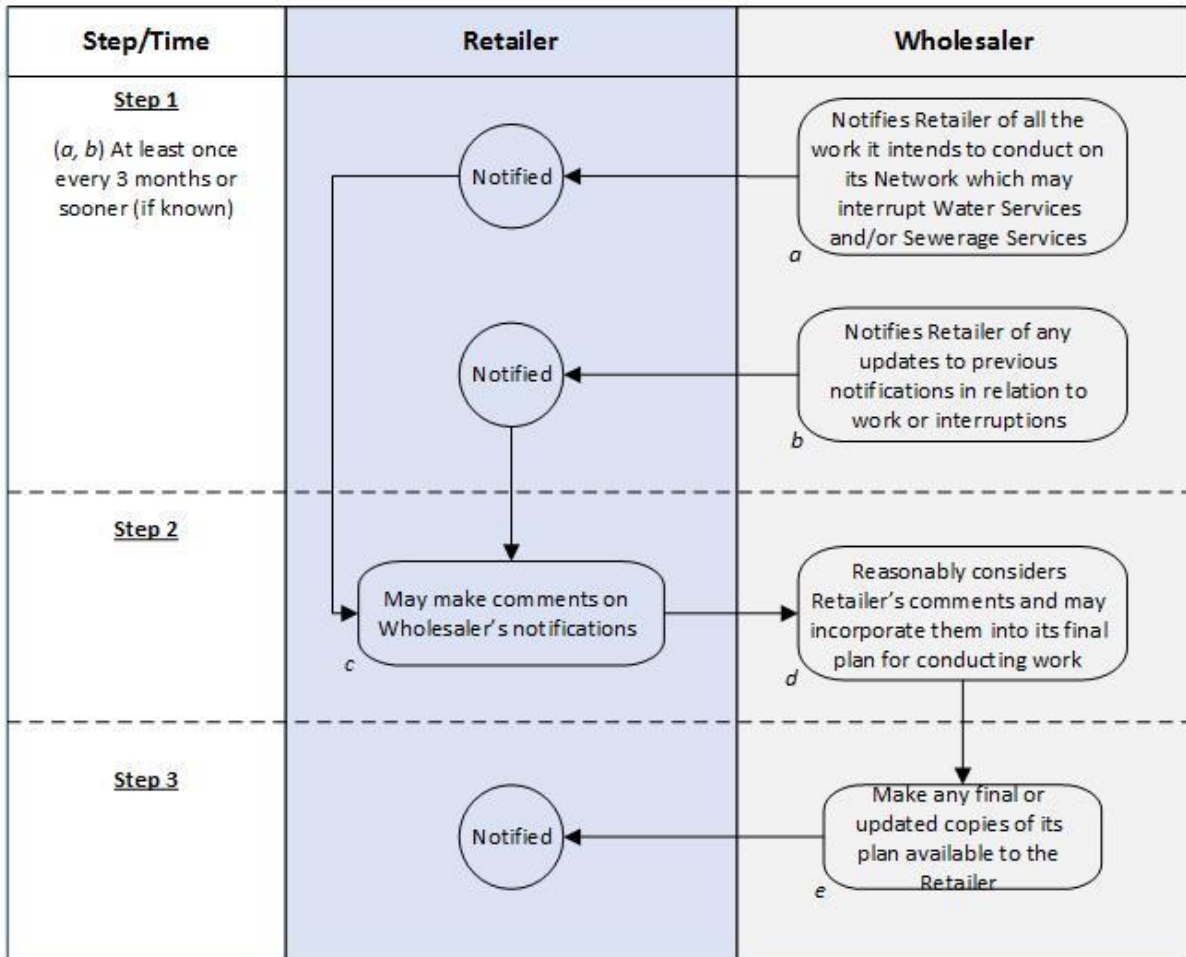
| Step/Time | Retailer | Wholesaler |
|---|---|---|
| Step 1 (a, b) At least once every 3 months or sooner (if known) | Notified | Notifies Retailer of all the work it intends to conduct on its Network which may interrupt Water Services and/or Sewerage Services a |
| | Notified | Notifies Retailer of any updates to previous notifications in relation to work or interruptions b |
| Step 2 | May make comments on Wholesaler's notifications c | Reasonably considers Retailer's comments and may incorporate them into its final plan for conducting work d |
| Step 3 | Notified | Make any final or updated copies of its plan available to the Retailer e |